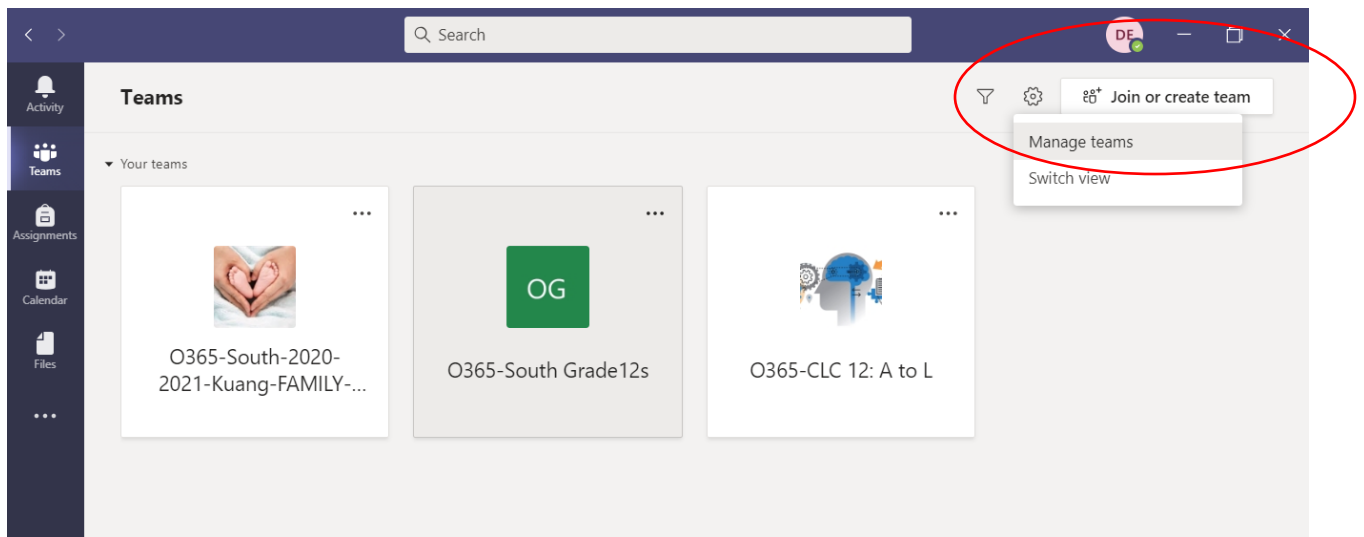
Search

DE

Activity

Teams

Assignments

Calendar

Files

...

Teams

Join or create team

Manage teams

Switch view

Your teams

...

O365-South-2020-2021-Kuang-FAMILY-...

...

OG

O365-South Grade12s

...

O365-CLC 12: A to L